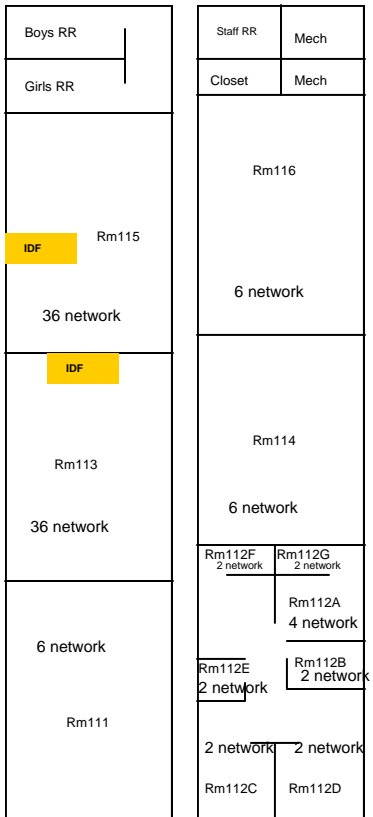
Boys RR

Girls RR

IDF

Rm115

36 network

IDF

Rm113

36 network

6 network

Rm111

Staff RR

Mech

Closet

Mech

Rm116

6 network

Rm114

6 network

Rm112F
2 network

Rm112G
2 network

Rm112A
4 network

Rm112E
2 network

Rm112B
2 network

2 network

2 network

Rm112C

Rm112D